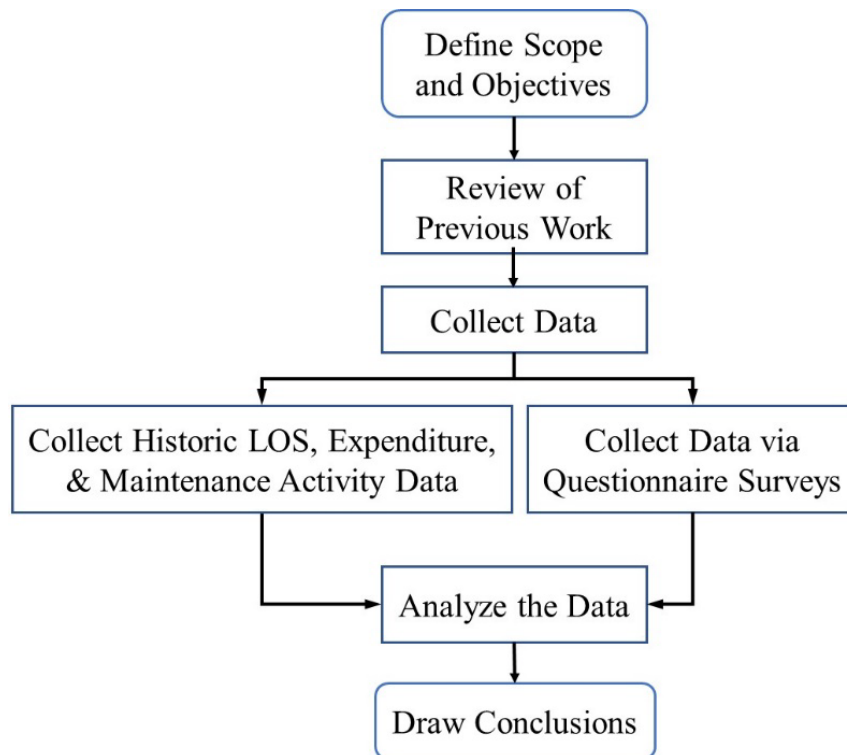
Define Scope and Objectives

Review of Previous Work

Collect Data

Collect Historic LOS, Expenditure, & Maintenance Activity Data

Collect Data via Questionnaire Surveys

Analyze the Data

Draw Conclusions